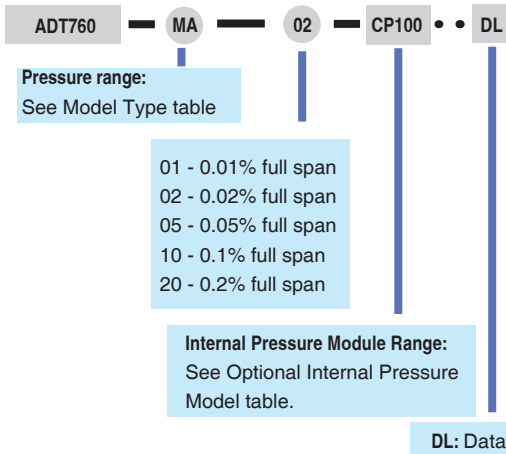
ADT760 MA 02 CP100 DL

Pressure range:
See Model Type table

01 - 0.01% full span
02 - 0.02% full span
05 - 0.05% full span
10 - 0.1% full span
20 - 0.2% full span

Internal Pressure Module Range:
See Optional Internal Pressure Model table.

DL: Data